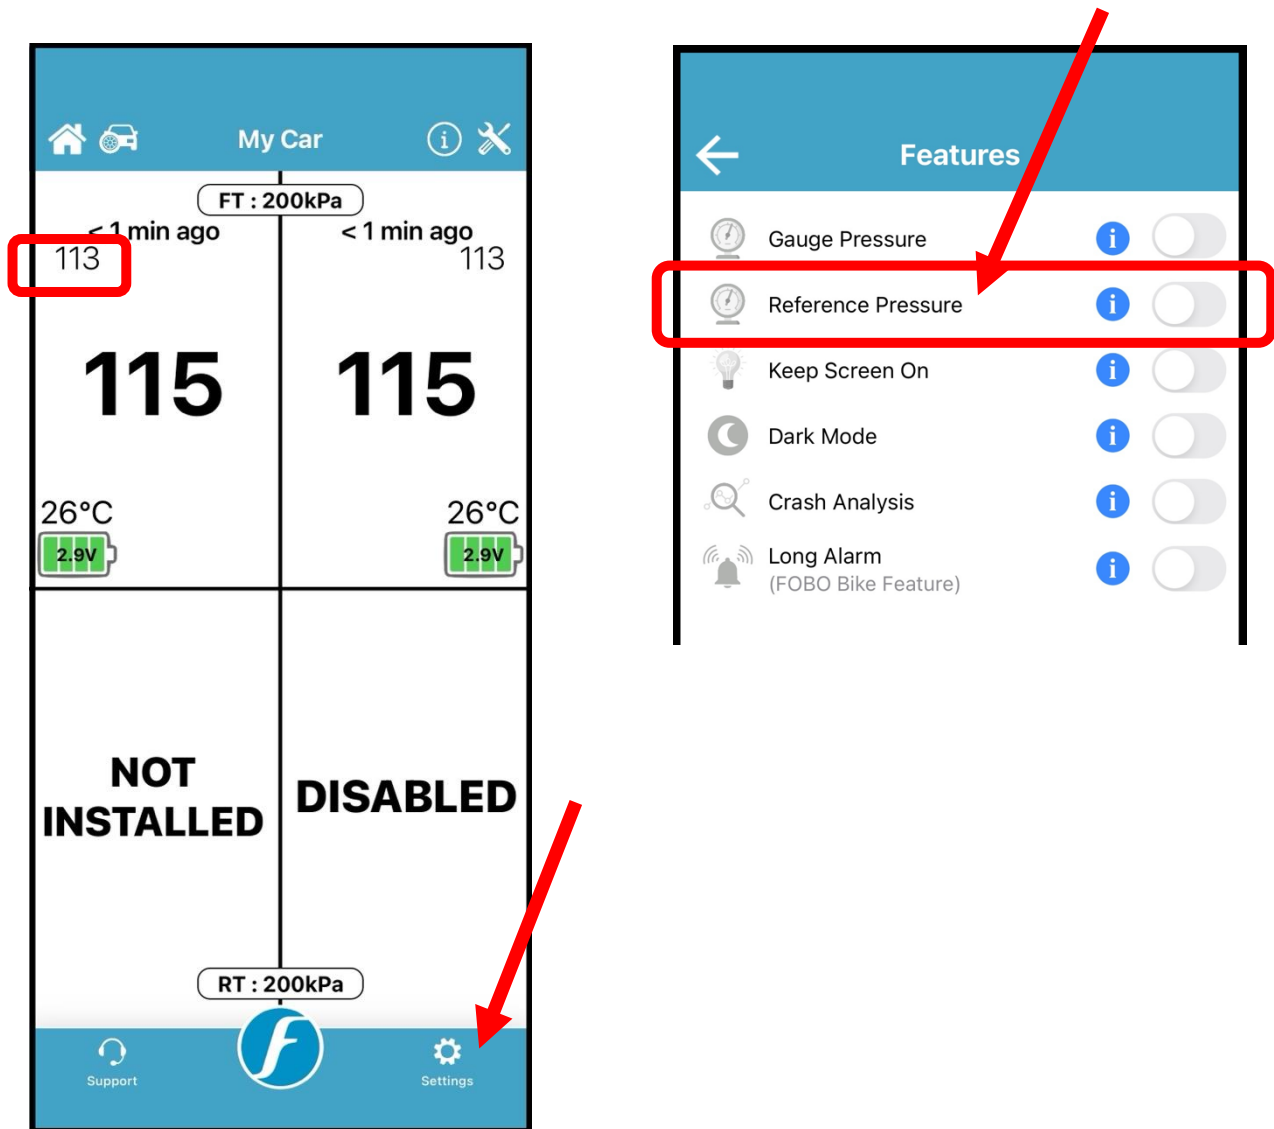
My Car

FT : 200kPa

< 1 min ago
113

115

26°C
2.9V

< 1 min ago
113

115

26°C
2.9V

NOT INSTALLED

DISABLED

RT : 200kPa

Support

Settings

Features

Gauge Pressure

Reference Pressure

Keep Screen On

Dark Mode

Crash Analysis

Long Alarm
(FOBO Bike Feature)